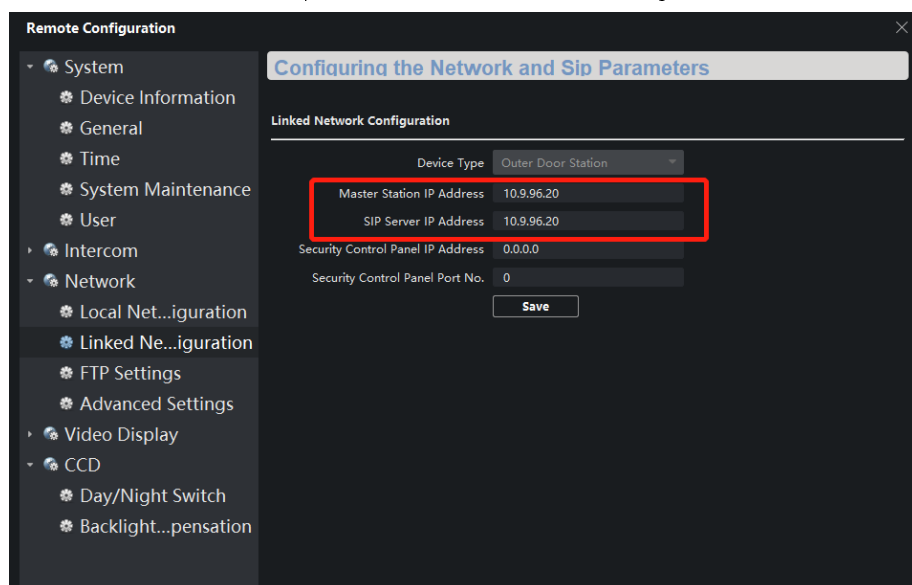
Remote Configuration

System
Device Information
General
Time
System Maintenance
User
Intercom
Network
Local Net...iguration
Linked Ne...iguration
FTP Settings
Advanced Settings
Video Display
CCD
Day/Night Switch
Backlight...pensation

Configuring the Network and Sip Parameters

Linked Network Configuration

| | |
|---|---|
| Device Type | Outer Door Station |
| Master Station IP Address | 10.9.96.20 |
| SIP Server IP Address | 10.9.96.20 |
| Security Control Panel IP Address | 0.0.0.0 |
| Security Control Panel Port No. | 0 |

Save